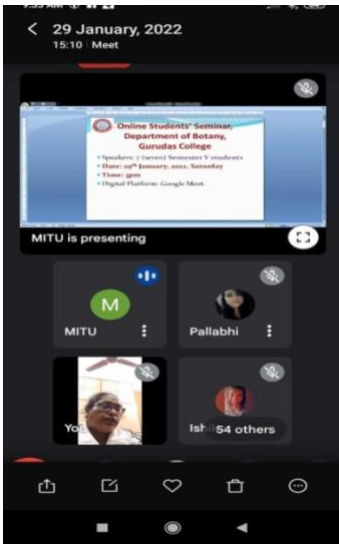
29 January, 2022
15:10 | Meet

Online Students' Seminar, Department of Botany, Gurudas College

• Speakers: 7 (seven) Semester V students
• Date: 29th January, 2022, Saturday
• Time: 3pm
• Digital Platform: Google Meet.

MITU is presenting

M
MITU

Pallabhi

Yo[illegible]

Ish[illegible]

54 others